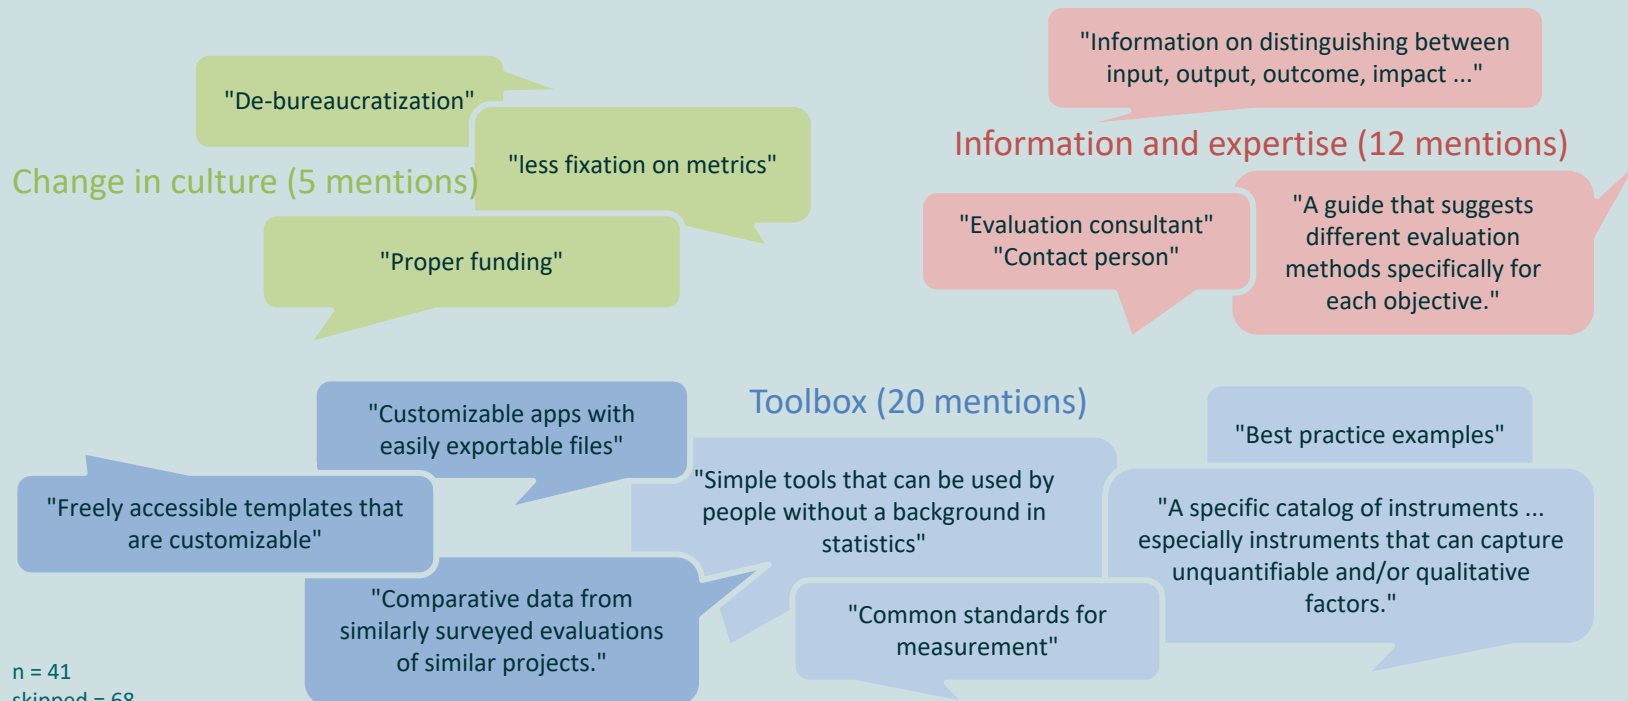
"Information on distinguishing between input, output, outcome, impact ..."

"De-bureaucratization"

"less fixation on metrics"

Change in culture (5 mentions)

"Proper funding"

Information and expertise (12 mentions)

"Evaluation consultant"
"Contact person"

"A guide that suggests different evaluation methods specifically for each objective."

"Customizable apps with easily exportable files"

Toolbox (20 mentions)

"Best practice examples"

"Freely accessible templates that are customizable"

"Simple tools that can be used by people without a background in statistics"

"A specific catalog of instruments ... especially instruments that can capture unquantifiable and/or qualitative factors."

"Comparative data from similarly surveyed evaluations of similar projects."

"Common standards for measurement"

n = 41
skipped = 68